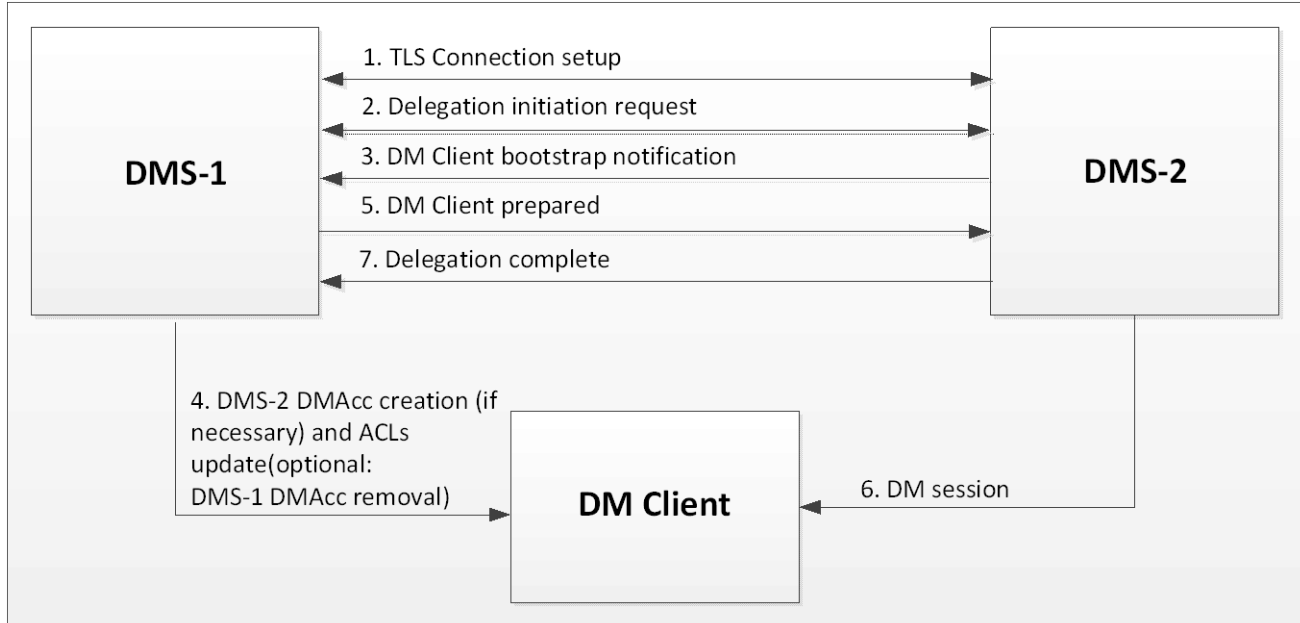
DMS-1

1. TLS Connection setup

2. Delegation initiation request

3. DM Client bootstrap notification

5. DM Client prepared

7. Delegation complete

DMS-2

4. DMS-2 DMAcc creation (if necessary) and ACLs update(optional: DMS-1 DMAcc removal)

DM Client

6. DM session